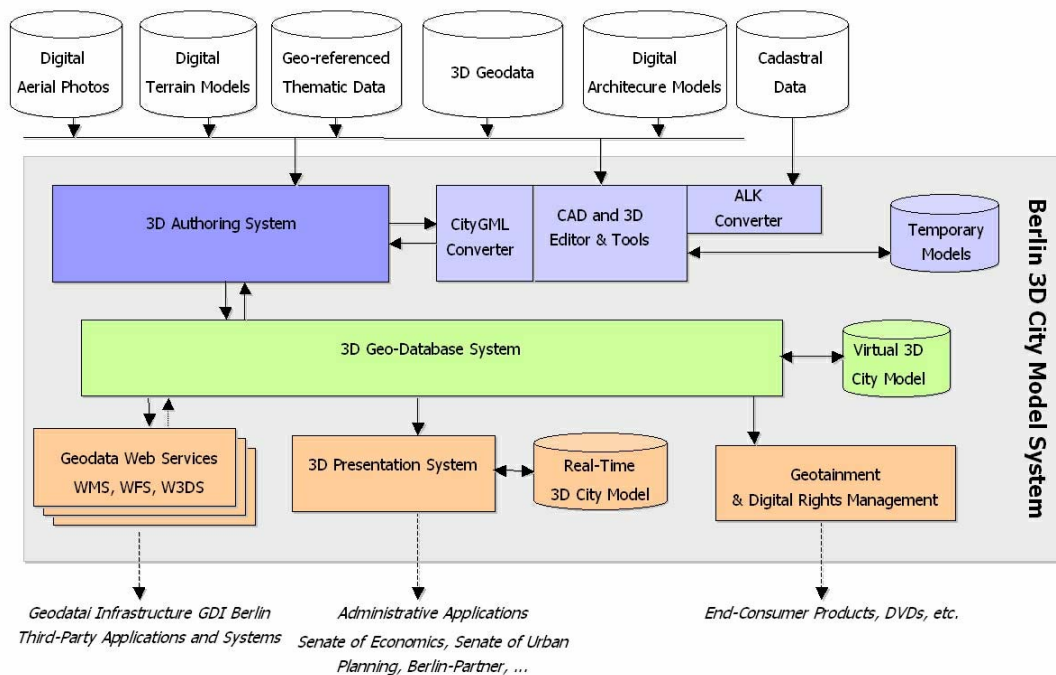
Digital Aerial Photos

Digital Terrain Models

Geo-referenced Thematic Data

3D Geodata

Digital Architecure Models

Cadastral Data

Berlin 3D City Model System

3D Authoring System

CityGML Converter

CAD and 3D Editor & Tools

ALK Converter

Temporary Models

3D Geo-Database System

Virtual 3D City Model

Geodata Web Services WMS, WFS, W3DS

3D Presentation System

Real-Time 3D City Model

Geotainment & Digital Rights Management

Geodatai Infrastructure GDI Berlin Third-Party Applications and Systems

Administrative Applications Senate of Economics, Senate of Urban Planning, Berlin-Partner, ...

End-Consumer Products, DVDs, etc.